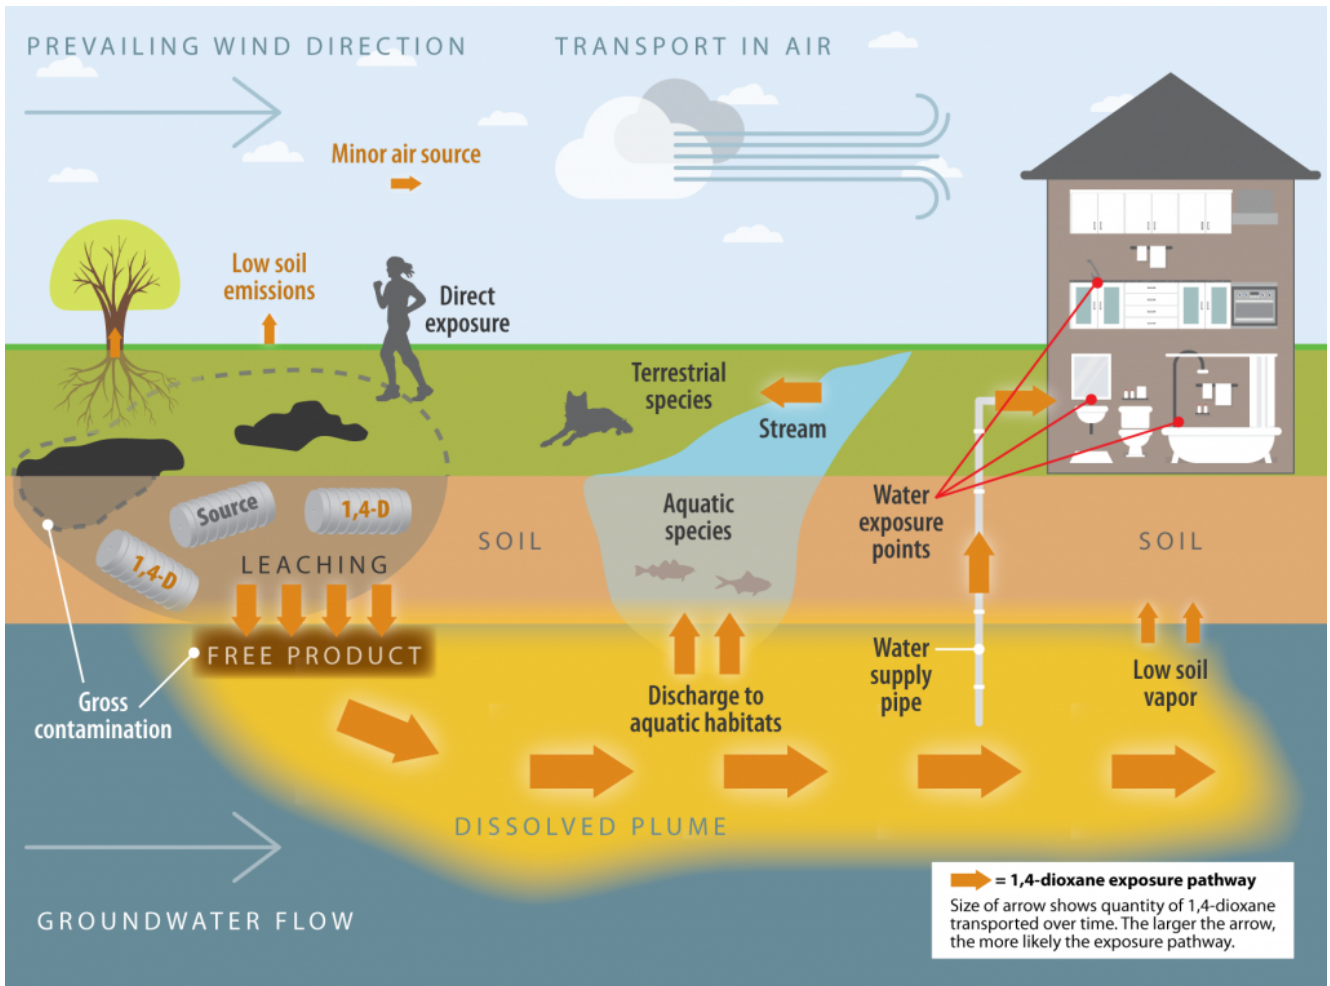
PREVAILING WIND DIRECTION

TRANSPORT IN AIR

Minor air source

Low soil emissions

Direct exposure

Terrestrial species

Stream

Source

1,4-D

1,4-D

LEACHING

SOIL

Aquatic species

Water exposure points

SOIL

FREE PRODUCT

Gross contamination

Discharge to aquatic habitats

Water supply pipe

Low soil vapor

DISSOLVED PLUME

GROUNDWATER FLOW

= 1,4-dioxane exposure pathway

Size of arrow shows quantity of 1,4-dioxane transported over time. The larger the arrow, the more likely the exposure pathway.